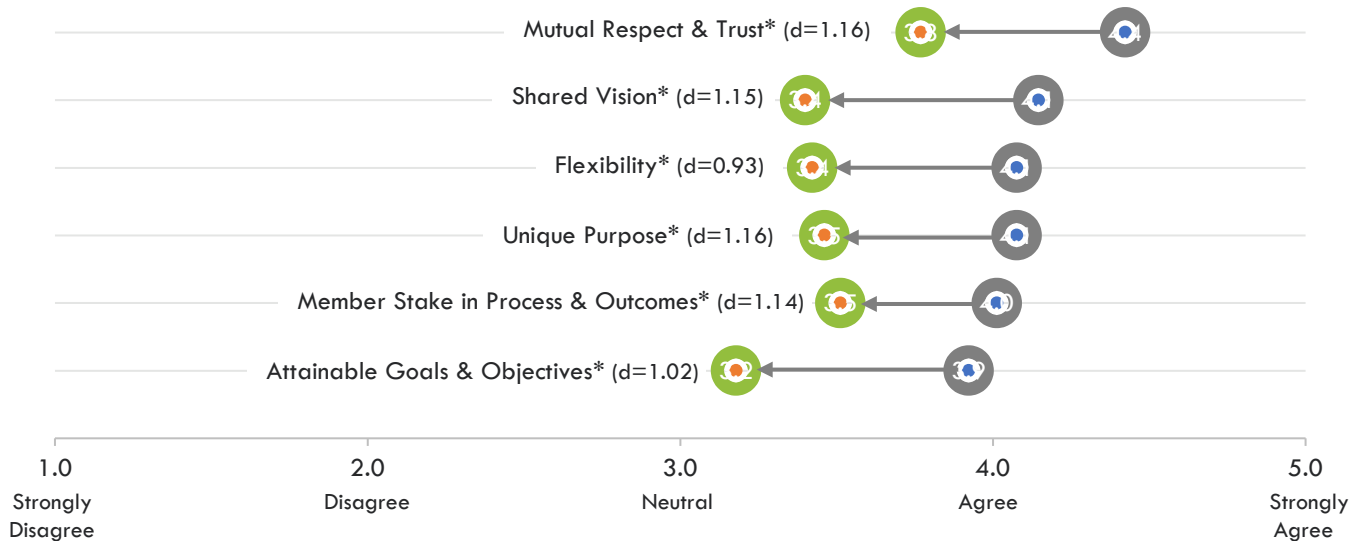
Mutual Respect & Trust* (d=1.16)

Shared Vision* (d=1.15)

Flexibility* (d=0.93)

Unique Purpose* (d=1.16)

Member Stake in Process & Outcomes* (d=1.14)

Attainable Goals & Objectives* (d=1.02)

1.0 Strongly Disagree

2.0 Disagree

3.0 Neutral

4.0 Agree

5.0 Strongly Agree